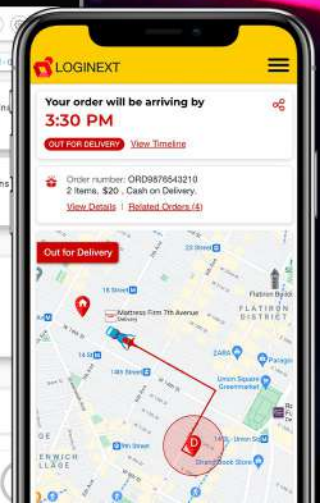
LOGINEXT

Your order will be arriving by

3:30 PM

OUT FOR DELIVERY View Timeline

Order number: ORD9876543210
2 Items, $20 , Cash on Delivery.
View Details | Related Orders (4)

Out for Delivery

23 Street

16 Street

Mattress Firm 7th Avenue
Delivery

14 St

14th Street

ZARA

Flatiron Build

FLATIRON DISTRICT

Paragon

Union Square Greenmarket

14th St

Strand Book Store

ENWICH LAGE

8th Street

D